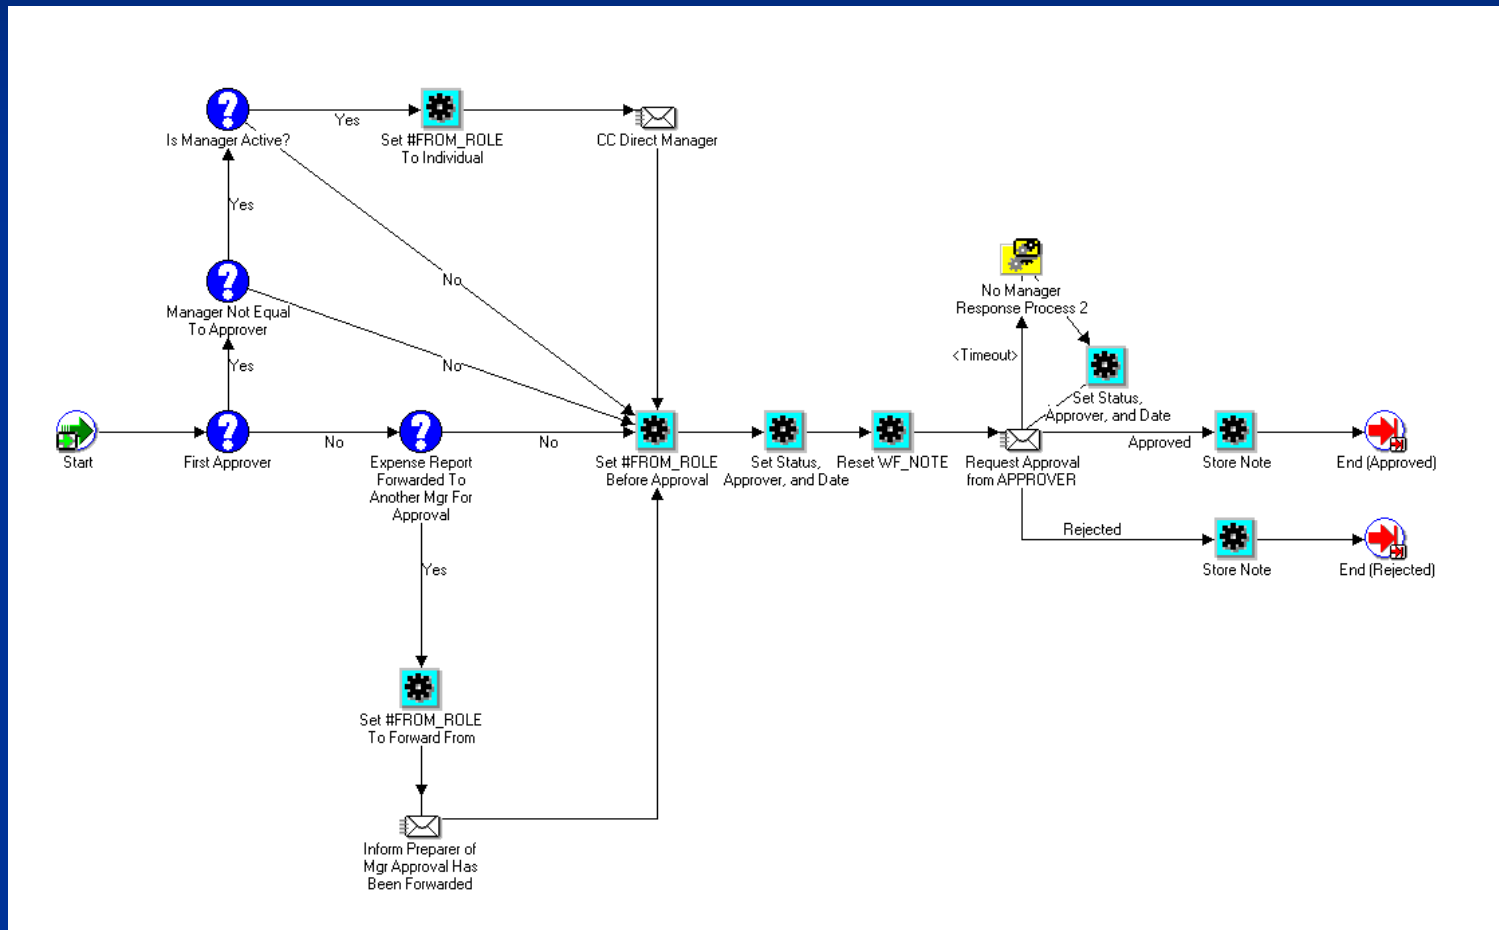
Is Manager Active?

Yes

Set #FROM_ROLE To Individual

CC Direct Manager

Yes

No

Manager Not Equal To Approver

No

Yes

No Manager Response Process 2

<Timeout>

Set Status, Approver, and Date

Start

First Approver

No

Expense Report Forwarded To Another Mgr For Approval

No

Set #FROM_ROLE Before Approval

Set Status, Approver, and Date

Reset WF_NOTE

Request Approval from APPROVER

Approved

Store Note

End (Approved)

Rejected

Store Note

End (Rejected)

Yes

Set #FROM_ROLE To Forward From

Inform Preparer of Mgr Approval Has Been Forwarded